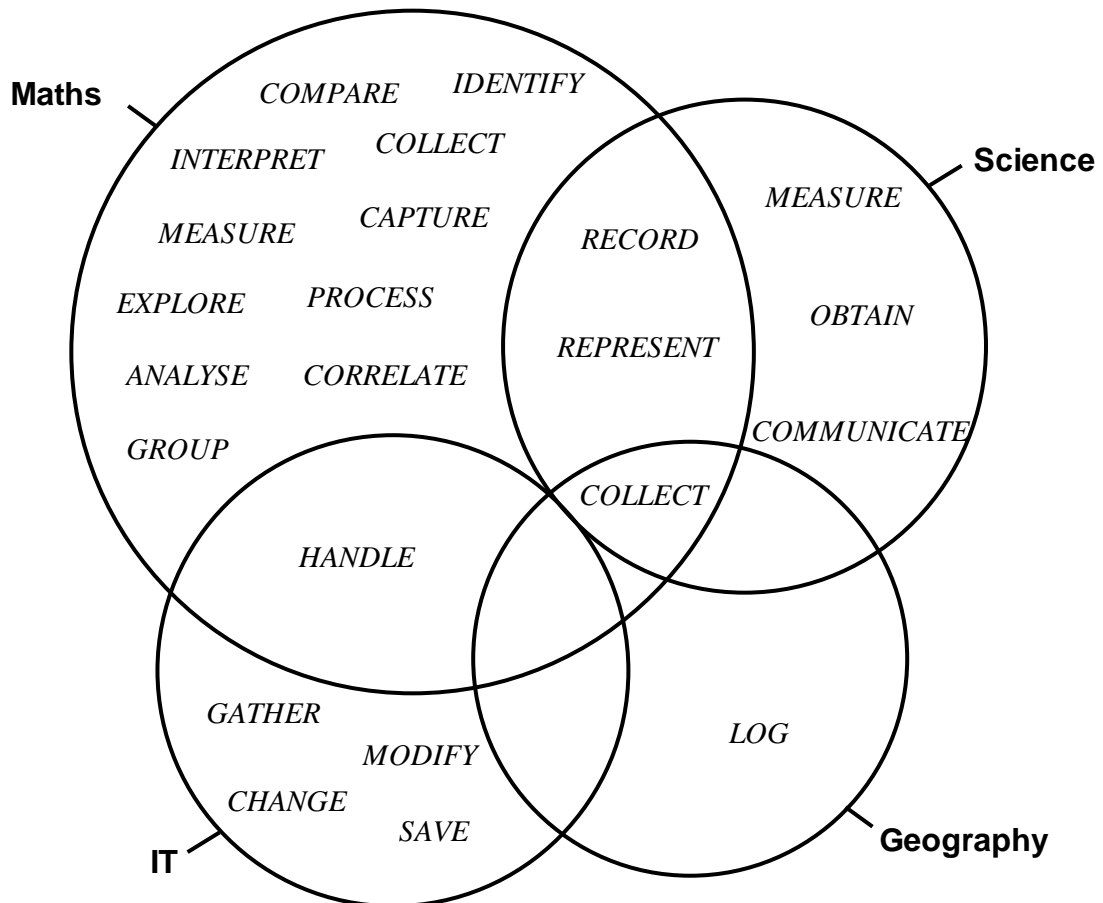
Maths

COMPARE
IDENTIFY
INTERPRET
COLLECT
MEASURE
CAPTURE
EXPLORE
PROCESS
ANALYSE
CORRELATE
GROUP

Science

MEASURE
OBTAIN
COMMUNICATE

RECORD
REPRESENT

COLLECT

HANDLE

IT

GATHER
MODIFY
CHANGE
SAVE

Geography

LOG